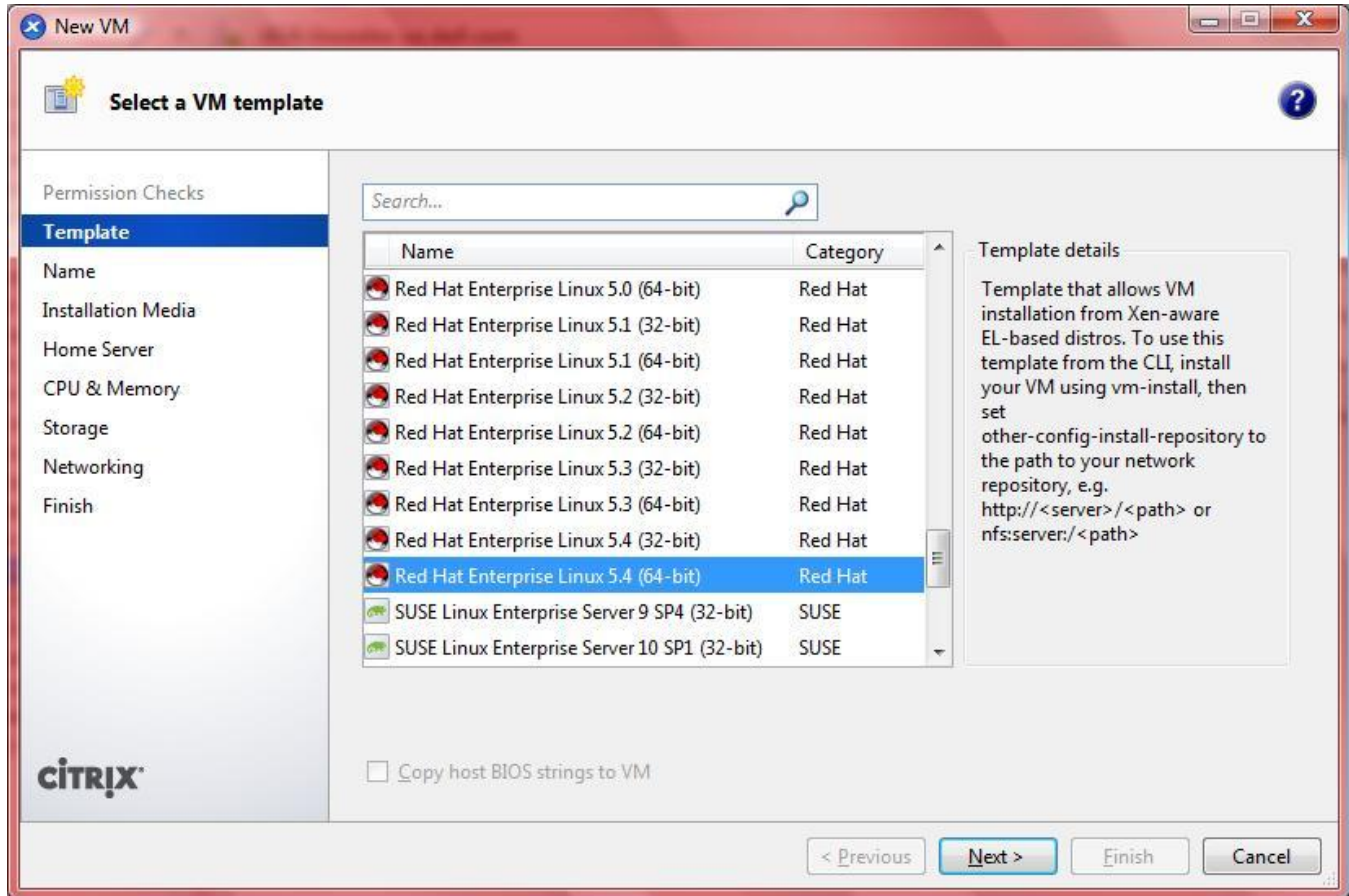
New VM

Select a VM template

Permission Checks
Template
Name
Installation Media
Home Server
CPU & Memory
Storage
Networking
Finish

CiTRIX

Search...

| Name | Category |
|---|---|
| Red Hat Enterprise Linux 5.0 (64-bit) | Red Hat |
| Red Hat Enterprise Linux 5.1 (32-bit) | Red Hat |
| Red Hat Enterprise Linux 5.1 (64-bit) | Red Hat |
| Red Hat Enterprise Linux 5.2 (32-bit) | Red Hat |
| Red Hat Enterprise Linux 5.2 (64-bit) | Red Hat |
| Red Hat Enterprise Linux 5.3 (32-bit) | Red Hat |
| Red Hat Enterprise Linux 5.3 (64-bit) | Red Hat |
| Red Hat Enterprise Linux 5.4 (32-bit) | Red Hat |
| Red Hat Enterprise Linux 5.4 (64-bit) | Red Hat |
| SUSE Linux Enterprise Server 9 SP4 (32-bit) | SUSE |
| SUSE Linux Enterprise Server 10 SP1 (32-bit) | SUSE |

Template details

Template that allows VM installation from Xen-aware EL-based distros. To use this template from the CLI, install your VM using vm-install, then set other-config-install-repository to the path to your network repository, e.g. http://<server>/<path> or nfs:server:/<path>

Copy host BIOS strings to VM

< Previous
Next >
Finish
Cancel